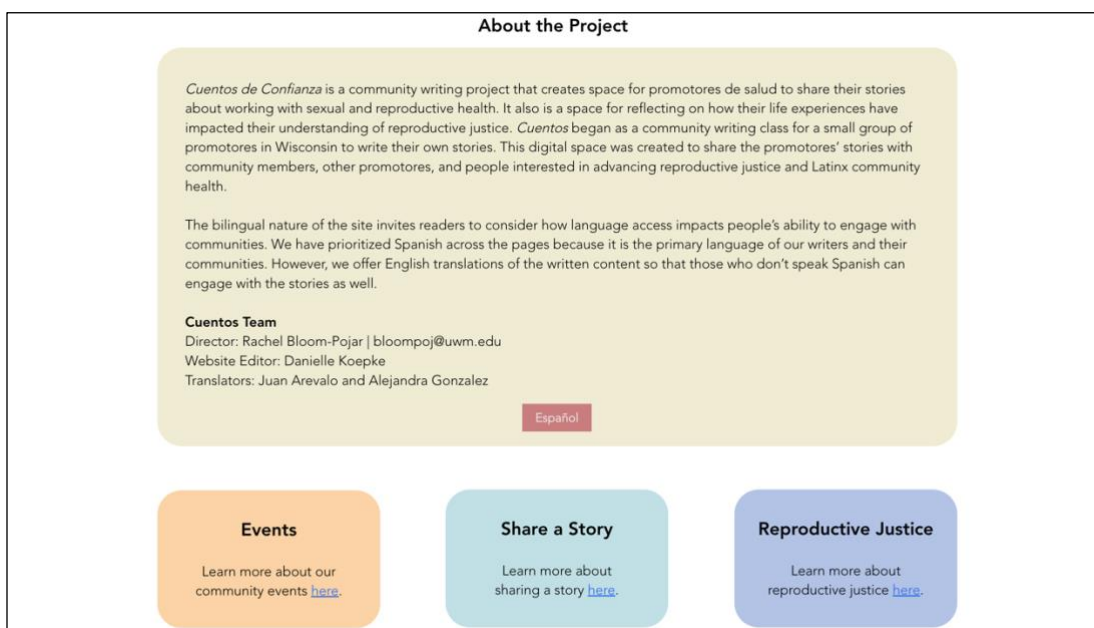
About the Project

Cuentos de Confianza is a community writing project that creates space for promotores de salud to share their stories about working with sexual and reproductive health. It also is a space for reflecting on how their life experiences have impacted their understanding of reproductive justice. Cuentos began as a community writing class for a small group of promotores in Wisconsin to write their own stories. This digital space was created to share the promotores' stories with community members, other promotores, and people interested in advancing reproductive justice and Latinx community health.

The bilingual nature of the site invites readers to consider how language access impacts people's ability to engage with communities. We have prioritized Spanish across the pages because it is the primary language of our writers and their communities. However, we offer English translations of the written content so that those who don't speak Spanish can engage with the stories as well.

Cuentos Team
Director: Rachel Bloom-Pojar | bloompoj@uwm.edu
Website Editor: Danielle Koepke
Translators: Juan Arevalo and Alejandra Gonzalez

Español

Events

Learn more about our community events here.

Share a Story

Learn more about sharing a story here.

Reproductive Justice

Learn more about reproductive justice here.